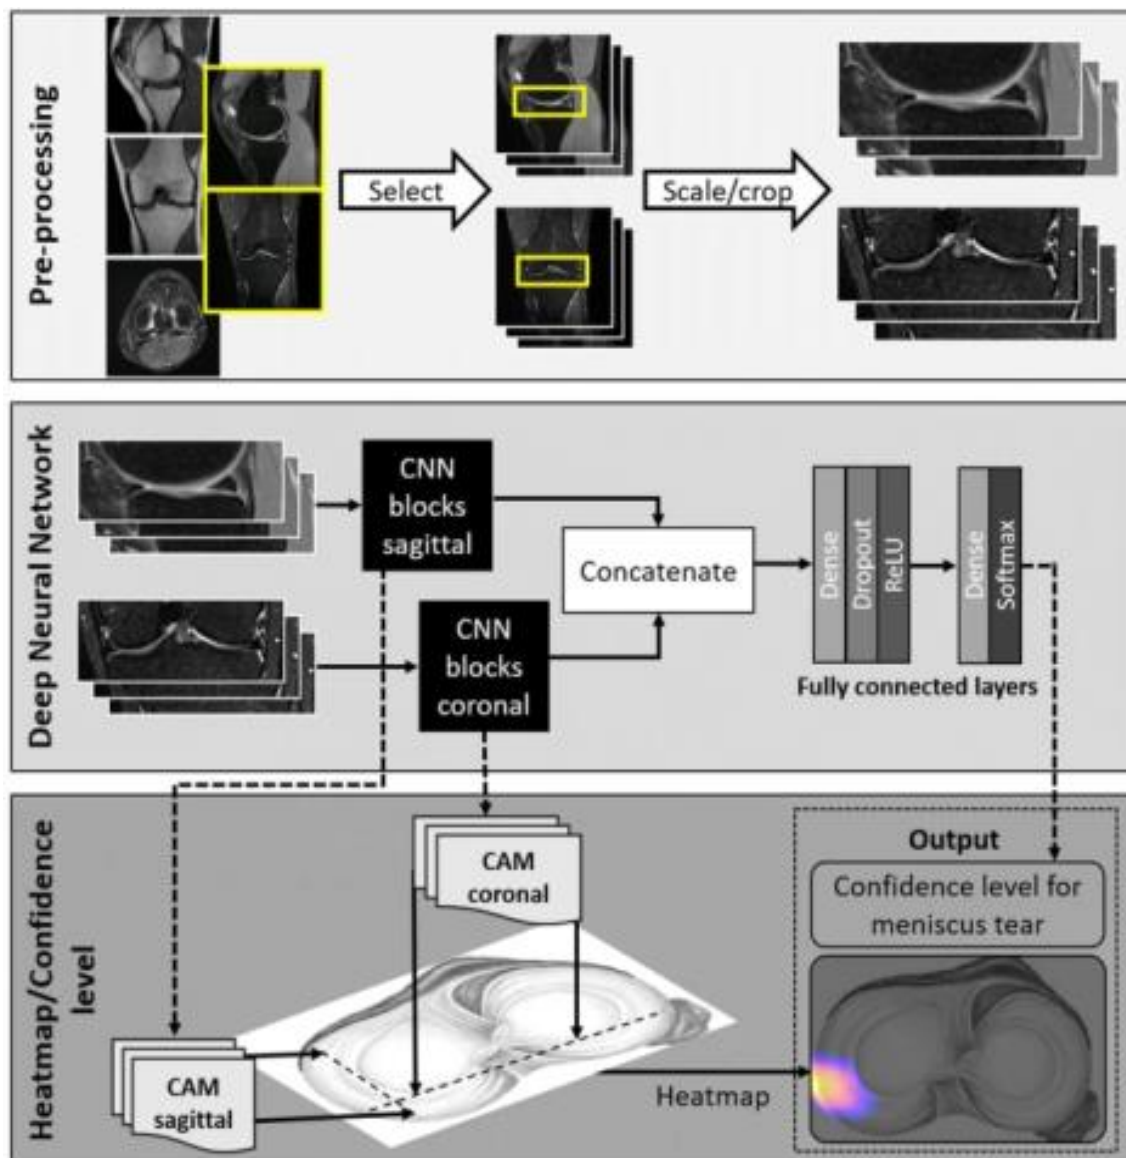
Pre-processing

Select

Scale/crop

Deep Neural Network

CNN blocks sagittal

CNN blocks coronal

Concatenate

Dense

Dropout

ReLU

Dense

Softmax

Fully connected layers

Heatmap/Confidence level

CAM coronal

CAM sagittal

Heatmap

Output

Confidence level for meniscus tear